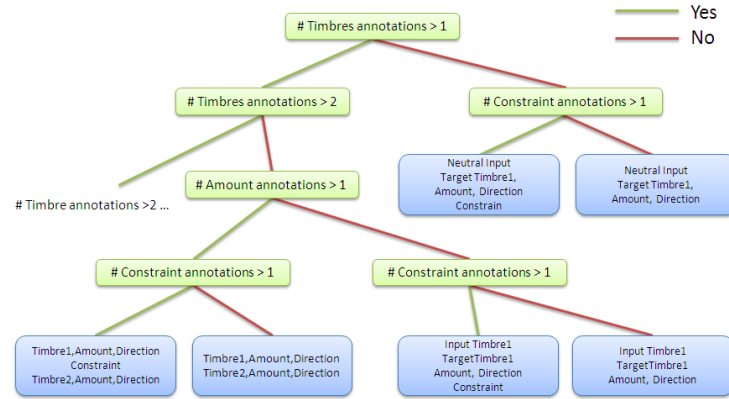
Yes
No

# Timbres annotations > 1

# Timbres annotations > 2

# Constraint annotations > 1

# Timbre annotations >2 ...

# Amount annotations > 1

Neutral Input
Target Timbre1,
Amount, Direction
Constrain

Neutral Input
Target Timbre1,
Amount, Direction

# Constraint annotations > 1

# Constraint annotations > 1

Timbre1,Amount,Direction
Constraint
Timbre2,Amount,Direction

Timbre1,Amount,Direction
Timbre2,Amount,Direction

Input Timbre1
TargetTimbre1
Amount, Direction
Constraint

Input Timbre1
TargetTimbre1
Amount, Direction